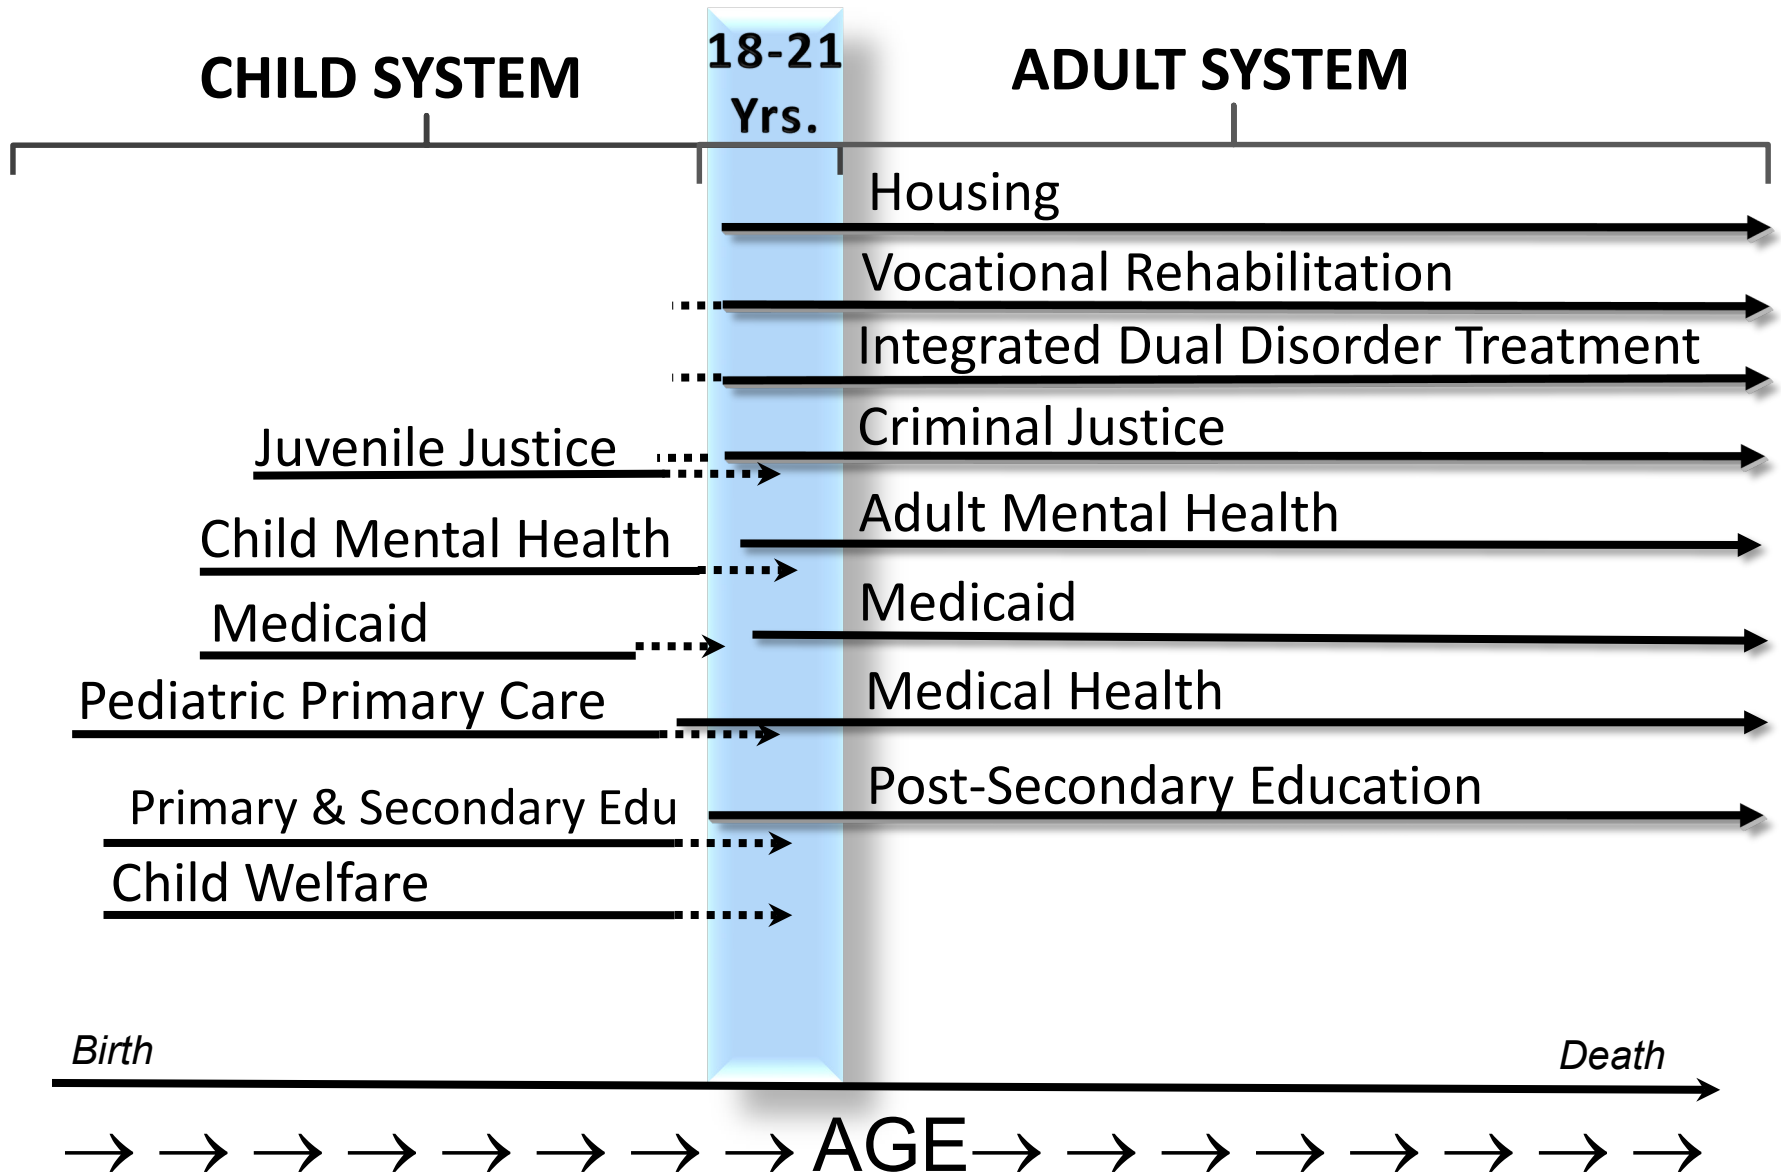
CHILD SYSTEM

18-21 Yrs.

ADULT SYSTEM

Housing

Vocational Rehabilitation

Integrated Dual Disorder Treatment

Juvenile Justice

Criminal Justice

Child Mental Health

Adult Mental Health

Medicaid

Medicaid

Pediatric Primary Care

Medical Health

Primary & Secondary Edu

Post-Secondary Education

Child Welfare

Birth

Death

→ → → → → → → → AGE → → → → → → → →